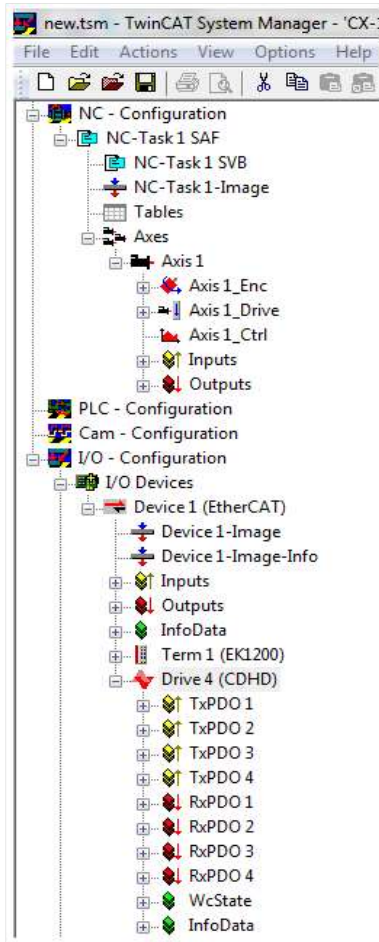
new.tsm - TwinCAT System Manager - 'CX-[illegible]

File Edit Actions View Options Help

NC - Configuration
NC-Task 1 SAF
NC-Task 1 SVB
NC-Task 1-Image
Tables
Axes
Axis 1
Axis 1_Enc
Axis 1_Drive
Axis 1_Ctrl
Inputs
Outputs
PLC - Configuration
Cam - Configuration
I/O - Configuration
I/O Devices
Device 1 (EtherCAT)
Device 1-Image
Device 1-Image-Info
Inputs
Outputs
InfoData
Term 1 (EK1200)
Drive 4 (CDHD)
TxPDO 1
TxPDO 2
TxPDO 3
TxPDO 4
RxPDO 1
RxPDO 2
RxPDO 3
RxPDO 4
WcState
InfoData